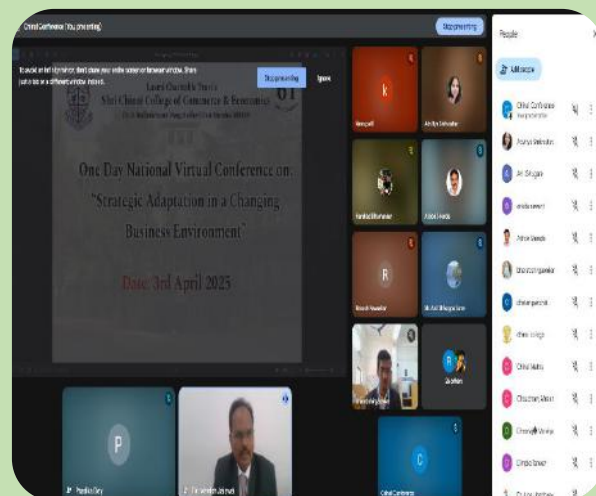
Chhol Conference (You, presenting)

Stop presenting

To avoid an infinity mirror, don't share your entire screen or browser window. Share just a tab or a different window instead.

Stop presenting

Ignore

Laxmi Charitable Trust's
Shri Chinai College of Commerce & Economics

One Day National Virtual Conference on:
"Strategic Adaptation in a Changing Business Environment"

Date: 3rd April 2025

k

R

P

C

People

Add people

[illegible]